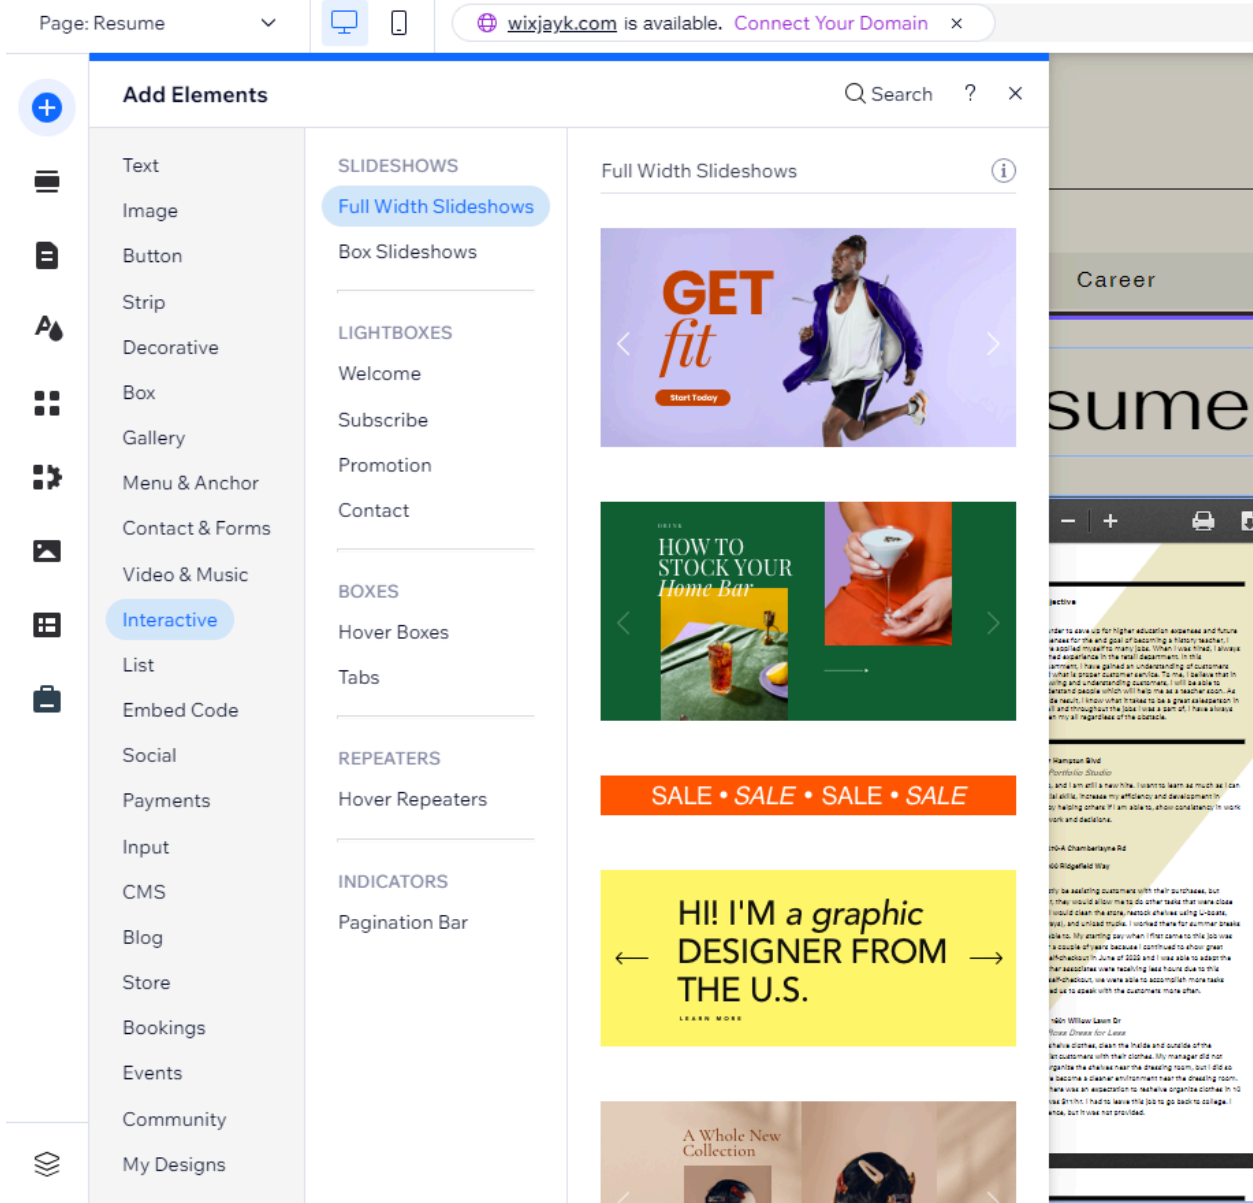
Page: Resume

wixjayk.com is available. Connect Your Domain ×

Add Elements

Search ? ×

Text
Image
Button
Strip
Decorative
Box
Gallery
Menu & Anchor
Contact & Forms
Video & Music
Interactive
List
Embed Code
Social
Payments
Input
CMS
Blog
Store
Bookings
Events
Community
My Designs

SLIDESHOWS
Full Width Slideshows
Box Slideshows

LIGHTBOXES
Welcome
Subscribe
Promotion
Contact

BOXES
Hover Boxes
Tabs

REPEATERS
Hover Repeaters

INDICATORS
Pagination Bar

Full Width Slideshows

GET fit
Start Today

HOW TO STOCK YOUR Home Bar

SALE • SALE • SALE • SALE

HI! I'M a graphic DESIGNER FROM THE U.S.
LEARN MORE

A Whole New Collection

Career

sume

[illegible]